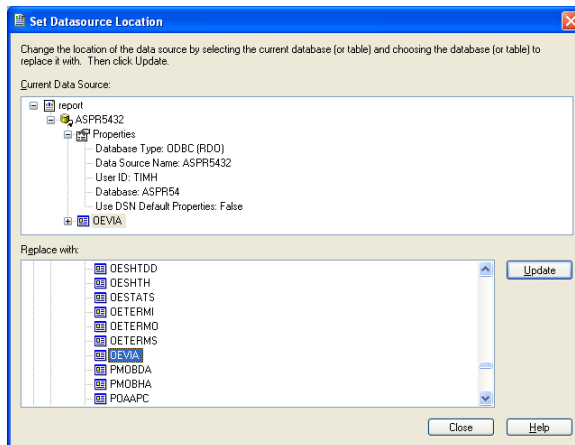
Set Datasource Location

Change the location of the data source by selecting the current database (or table) and choosing the database (or table) to replace it with. Then click Update.

Current Data Source:

report
ASPR5432
Properties
Database Type: ODBC (RDO)
Data Source Name: ASPR5432
User ID: TIMH
Database: ASPR54
Use DSN Default Properties: False
OEVIA

Replace with:

OESHTDD
OESHTH
OESTATS
OETERMI
OETERMO
OETERMS
OEVIA
PMOBDA
PMOBHA
POAAPC

Update

Close

Help